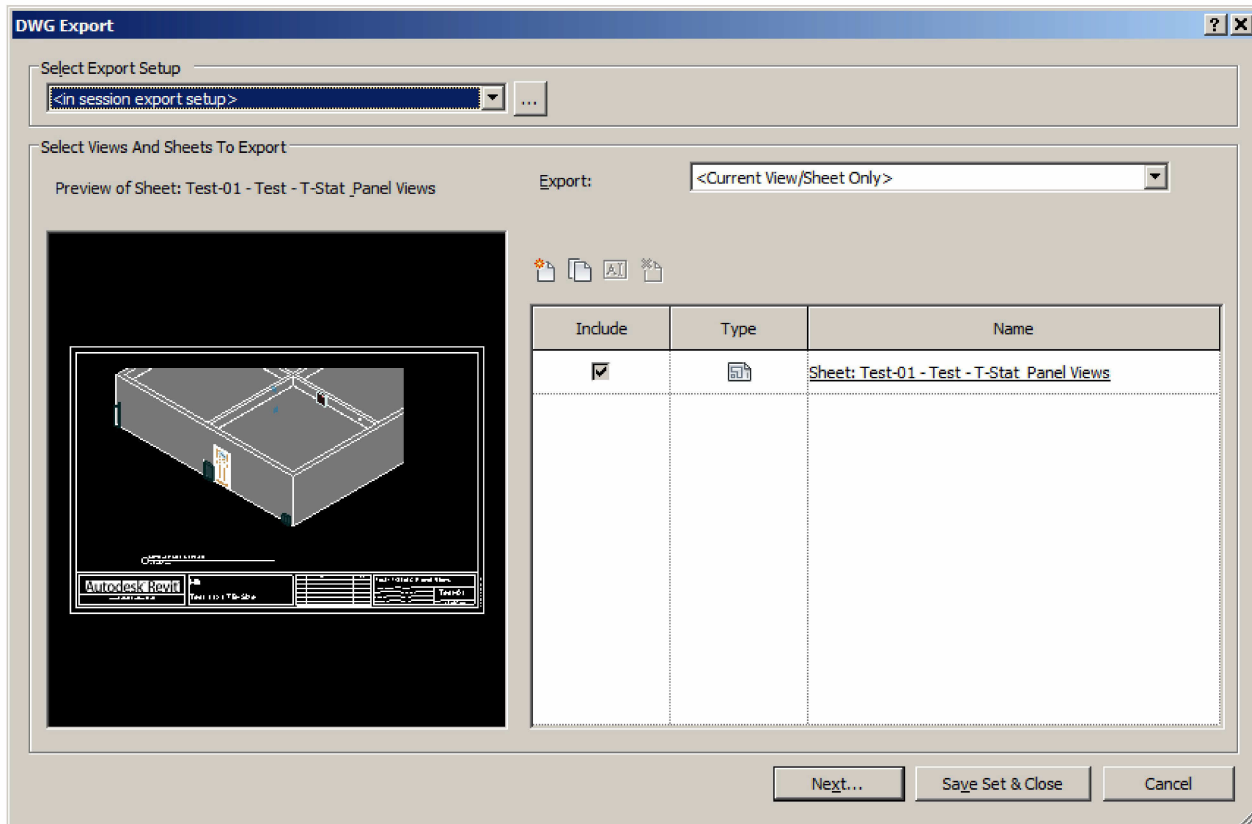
DWG Export

? X

Select Export Setup

<in session export setup>

...

Select Views And Sheets To Export

Preview of Sheet: Test-01 - Test - T-Stat Panel Views

Export:

<Current View/Sheet Only>

Autodesk Revit

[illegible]

| Include | Type | Name |
|---|---|---|
| ☑ | | Sheet: Test-01 - Test - T-Stat Panel Views |

Next...

Save Set & Close

Cancel